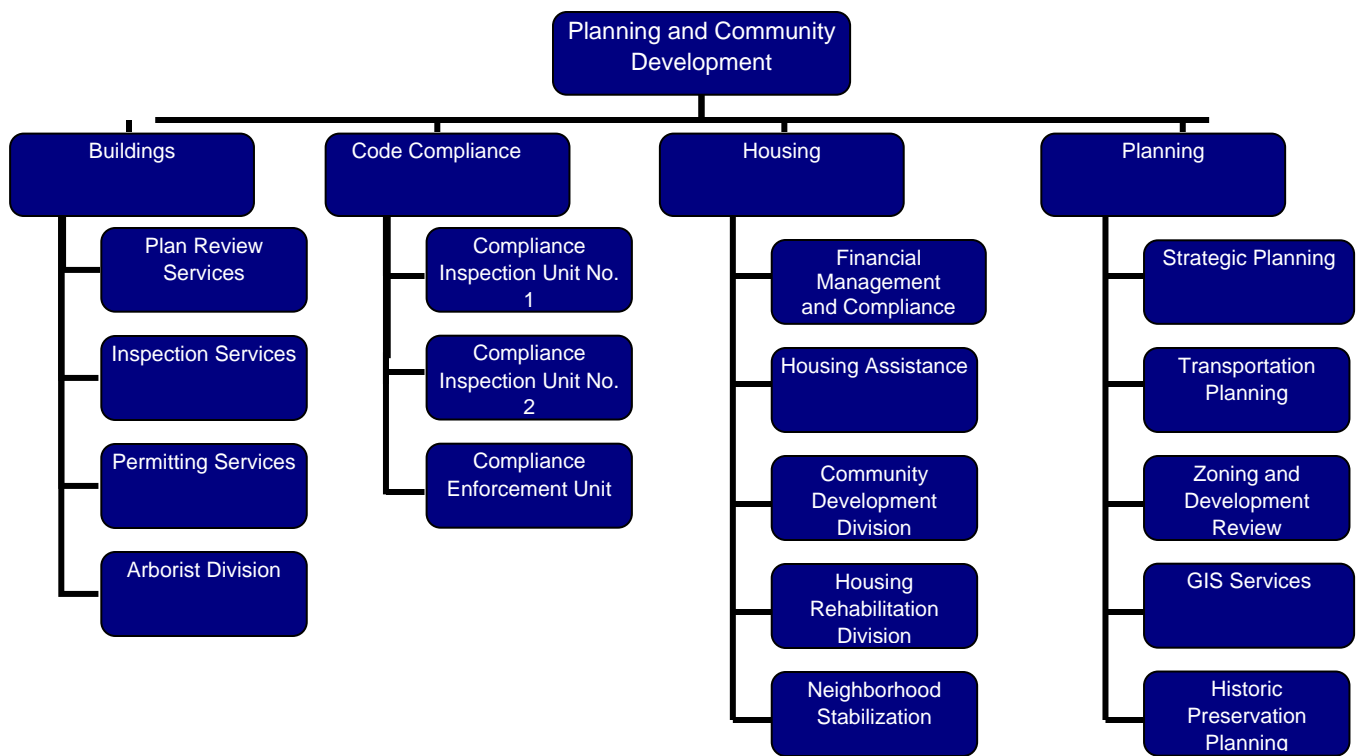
Planning and Community Development

Buildings

Plan Review Services

Inspection Services

Permitting Services

Arborist Division

Code Compliance

Compliance Inspection Unit No. 1

Compliance Inspection Unit No. 2

Compliance Enforcement Unit

Housing

Financial Management and Compliance

Housing Assistance

Community Development Division

Housing Rehabilitation Division

Neighborhood Stabilization

Planning

Strategic Planning

Transportation Planning

Zoning and Development Review

GIS Services

Historic Preservation Planning